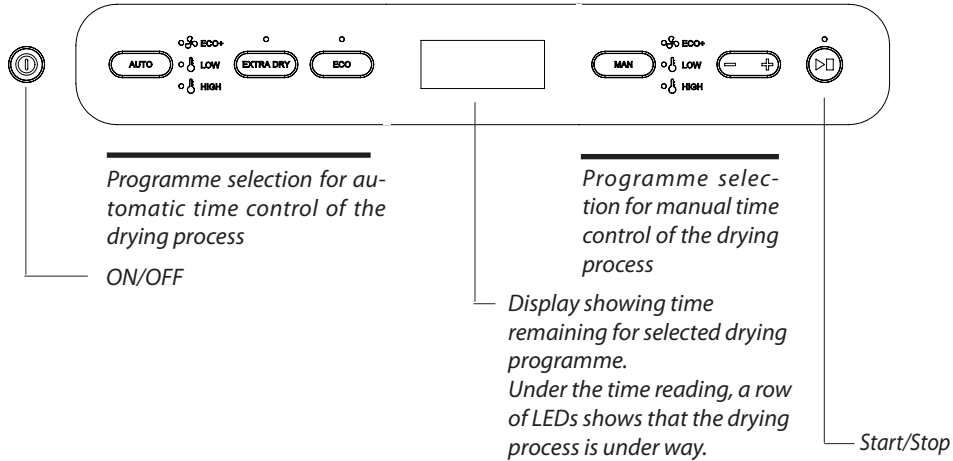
AUTO

ECO+
LOW
HIGH

EXTRA DRY

ECO

MAN

ECO+
LOW
HIGH

Programme selection for automatic time control of the drying process

Programme selection for manual time control of the drying process

ON/OFF

Display showing time remaining for selected drying programme.
Under the time reading, a row of LEDs shows that the drying process is under way.

Start/Stop